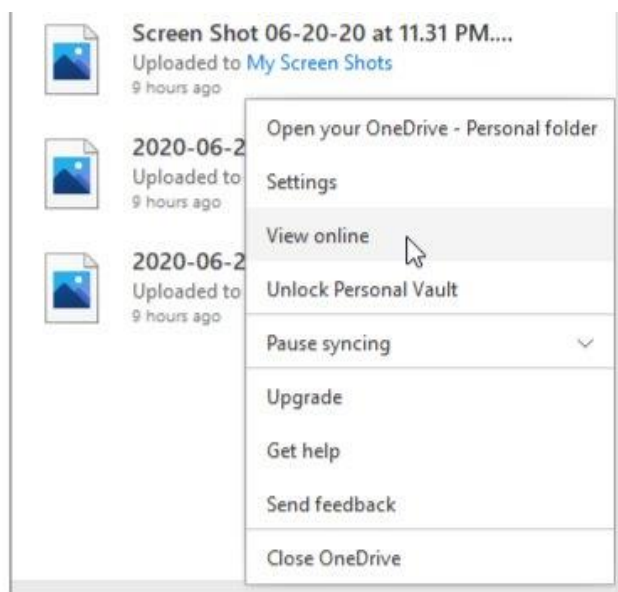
Screen Shot 06-20-20 at 11.31 PM....
Uploaded to My Screen Shots
9 hours ago

2020-06-2
Uploaded to
9 hours ago

2020-06-2
Uploaded to
9 hours ago

Open your OneDrive - Personal folder
Settings
View online
Unlock Personal Vault
Pause syncing
Upgrade
Get help
Send feedback
Close OneDrive